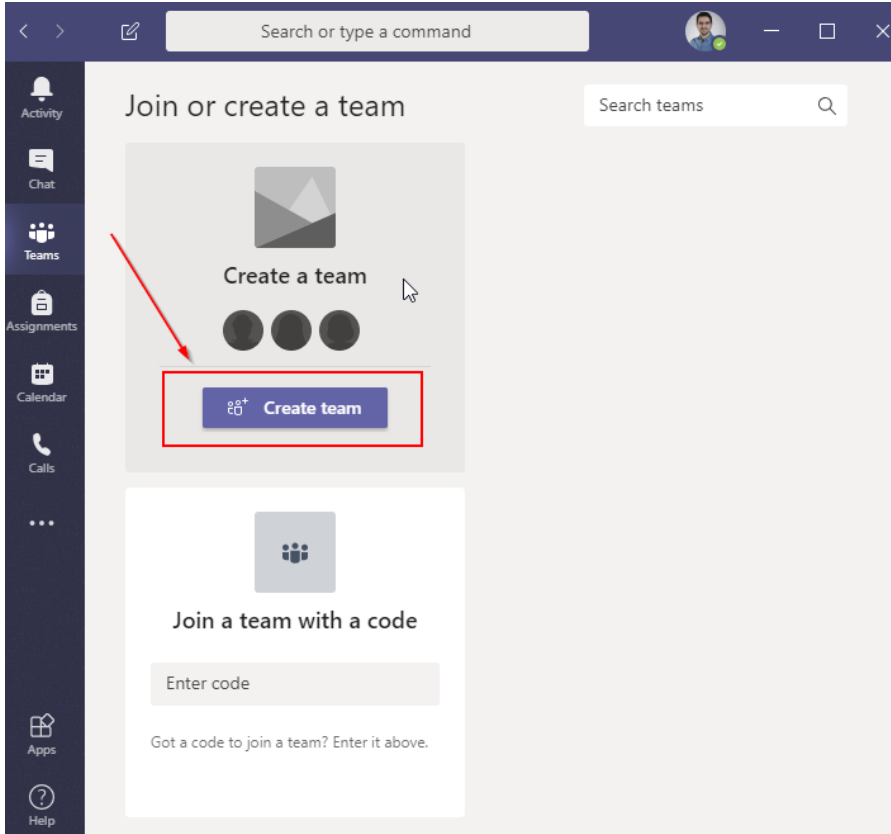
Search or type a command

Activity

Chat

Teams

Assignments

Calendar

Calls

...

Apps

Help

Join or create a team

Search teams

Create a team

Create team

Join a team with a code

Enter code

Got a code to join a team? Enter it above.